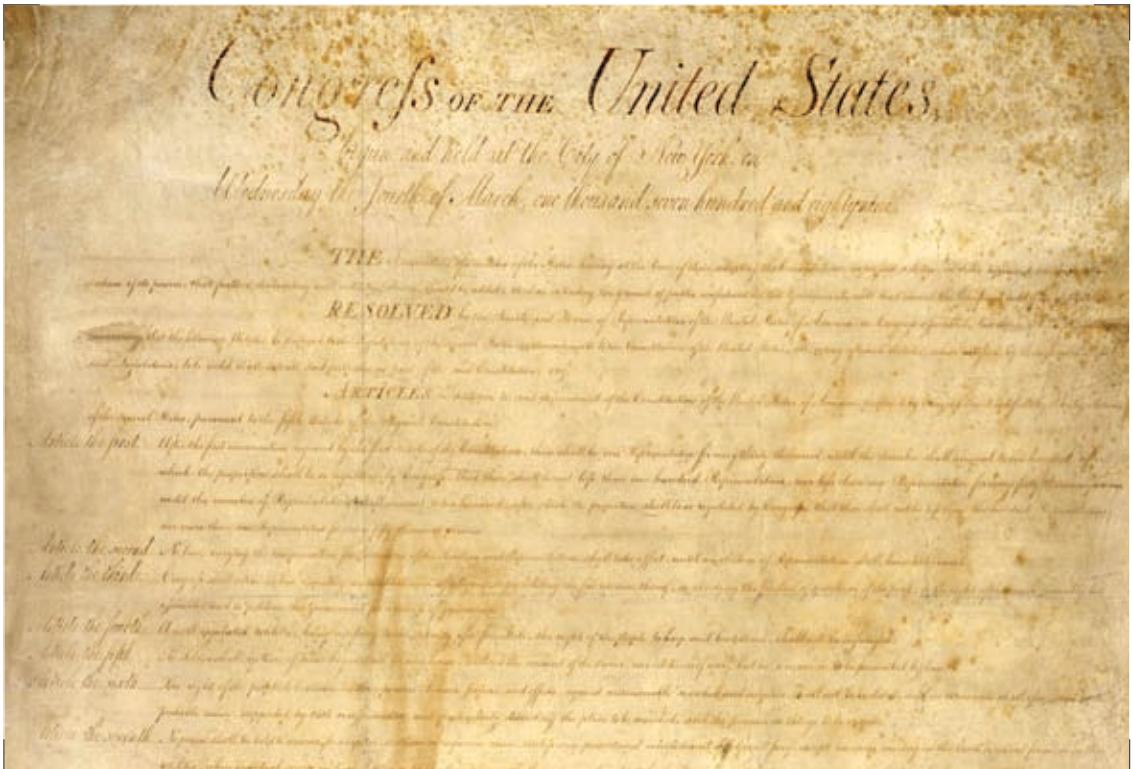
Congress of the United States,

begun and held at the City of New-York, on

Wednesday the fourth of March, one thousand seven hundred and eighty nine

THE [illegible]

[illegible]

RESOLVED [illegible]

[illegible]

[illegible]

ARTICLES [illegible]

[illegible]

Article the first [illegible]

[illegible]

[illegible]

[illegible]

Article the second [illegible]

Article the third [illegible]

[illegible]

Article the fourth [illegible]

Article the fifth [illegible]

Article the sixth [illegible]

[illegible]

Article the seventh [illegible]

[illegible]